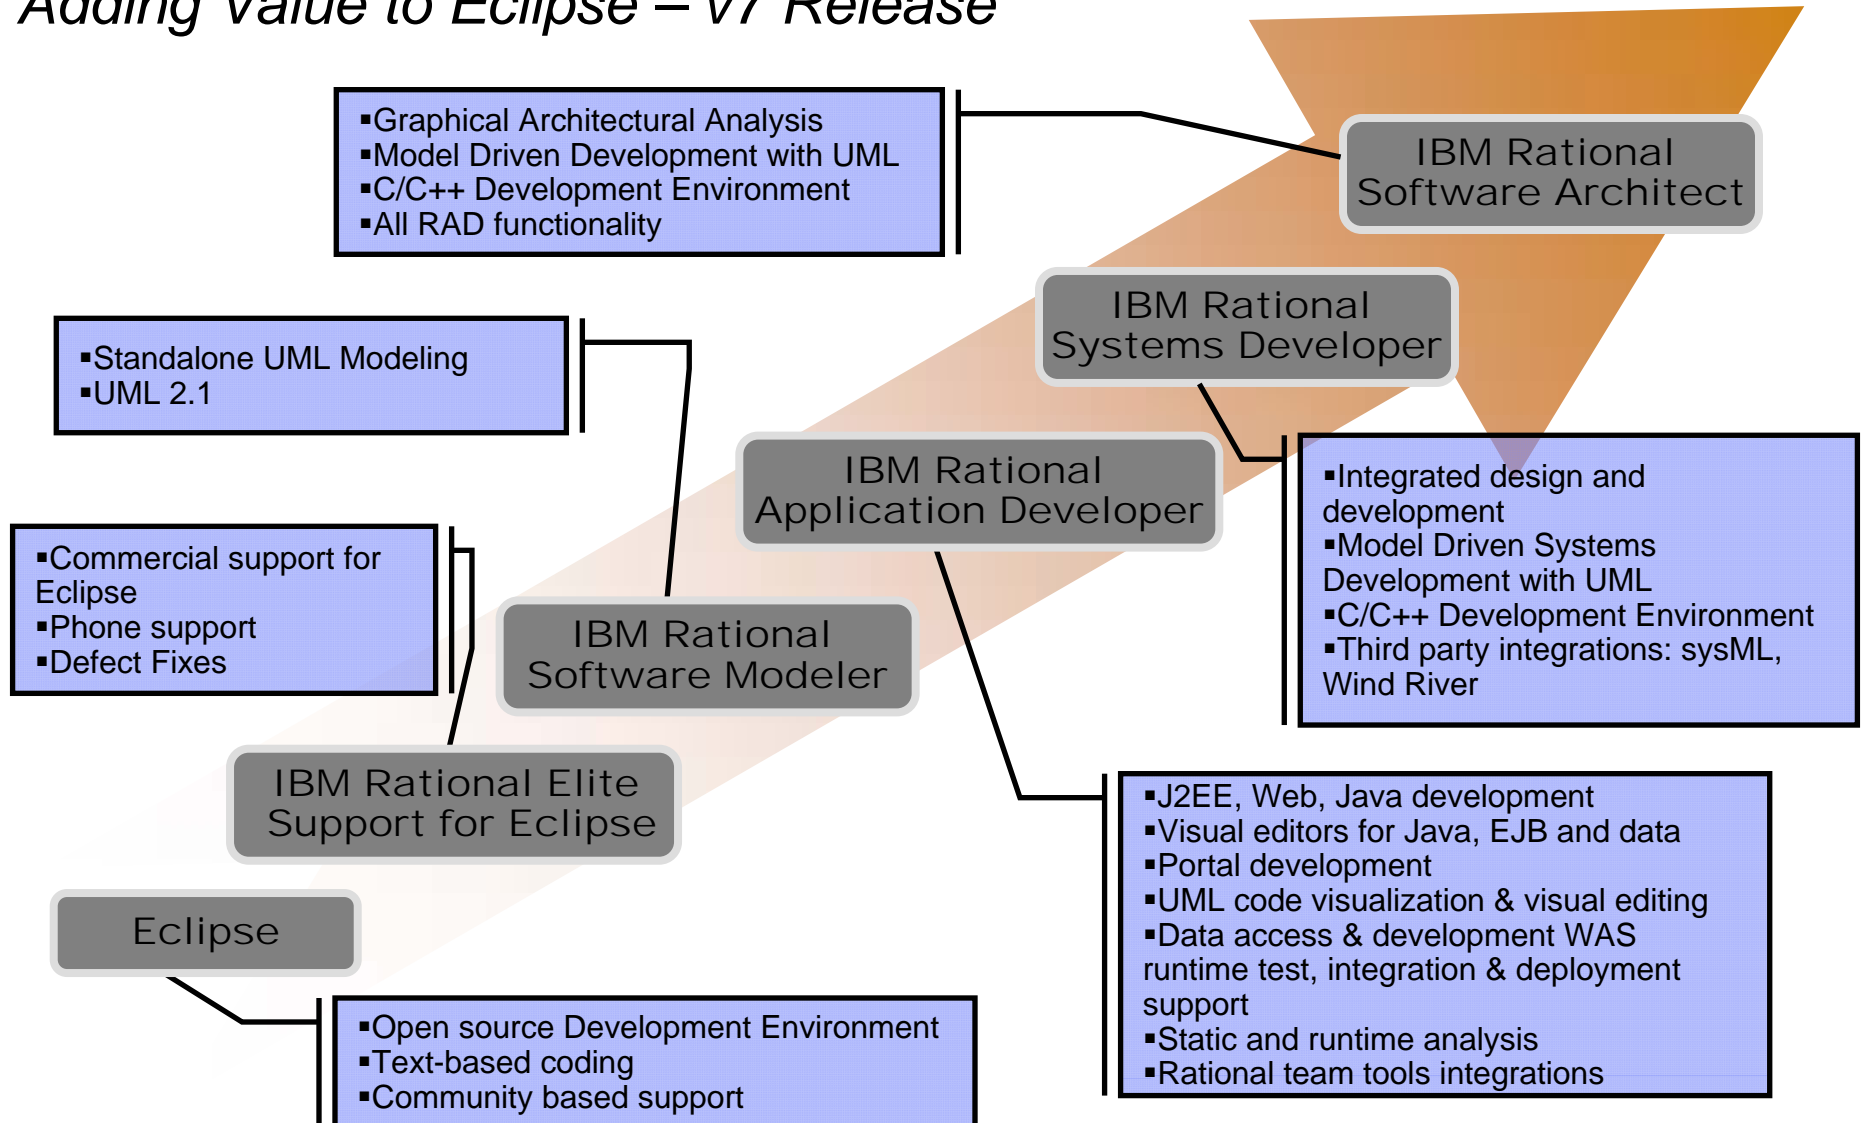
Adding Value to Eclipse – v7 Release

▪Graphical Architectural Analysis
▪Model Driven Development with UML
▪C/C++ Development Environment
▪All RAD functionality

IBM Rational Software Architect

▪Standalone UML Modeling
▪UML 2.1

IBM Rational Systems Developer

IBM Rational Application Developer

▪Commercial support for Eclipse
▪Phone support
▪Defect Fixes

IBM Rational Software Modeler

▪Integrated design and development
▪Model Driven Systems Development with UML
▪C/C++ Development Environment
▪Third party integrations: sysML, Wind River

IBM Rational Elite Support for Eclipse

▪J2EE, Web, Java development
▪Visual editors for Java, EJB and data
▪Portal development
▪UML code visualization & visual editing
▪Data access & development WAS runtime test, integration & deployment support
▪Static and runtime analysis
▪Rational team tools integrations

Eclipse

▪Open source Development Environment
▪Text-based coding
▪Community based support